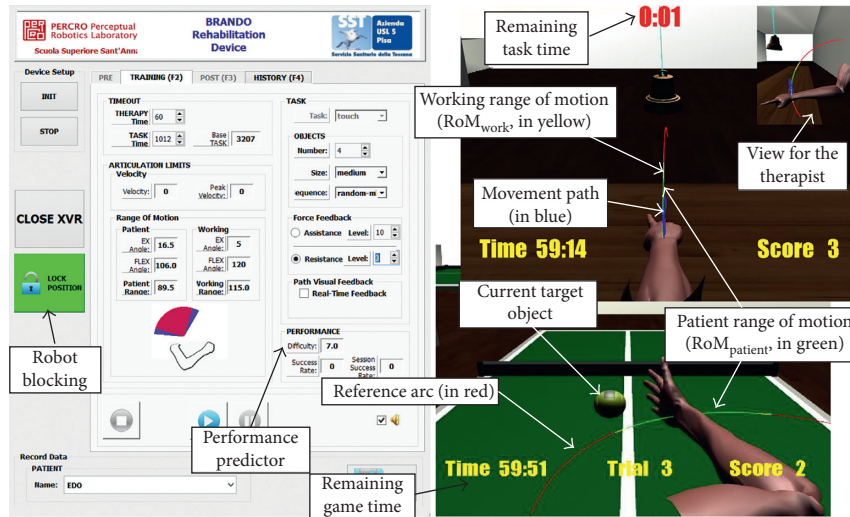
PERCRO Perceptual Robotics Laboratory
Scuola Superiore Sant'Anna

BRANDO Rehabilitation Device

SST Azienda USL 5 Pisa
Servizio Sanitario della Toscana

Device Setup

INIT

STOP

CLOSE XVR

LOCK POSITION

PRE
TRAINING (F2)
POST (F3)
HISTORY (F4)

TIMEOUT
THERAPY Time 60
TASK Time 1012
Base TASK 3207

ARTICULATION LIMITS
Velocity
Velocity: 0
Peak Velocity: 0

Range Of Motion
Patient
EX Angle: 16.5
FLEX Angle: 106.0
Patient Range: 89.5

Working
EX Angle: 5
FLEX Angle: 120
Working Range: 115.0

TASK
Task: touch

OBJECTS
Number: 4
Size: medium
equence: random-m

Force Feedback
Assistance Level: 10
Resistance Level: 1

Path Visual Feedback
Real-Time Feedback

PERFORMANCE
Difficulty: 7.0
Success Rate: 0
Session Success Rate: 0

Record Data
PATIENT
Name: EDO

Robot blocking

Performance predictor

Remaining game time

Remaining task time

0:01

Working range of motion (RoM$_{work}$, in yellow)

View for the therapist

Movement path (in blue)

Time 59:14
Score 3

Current target object

Patient range of motion (RoM$_{patient}$, in green)

Reference arc (in red)

Time 59:51
Trial 3
Score 2